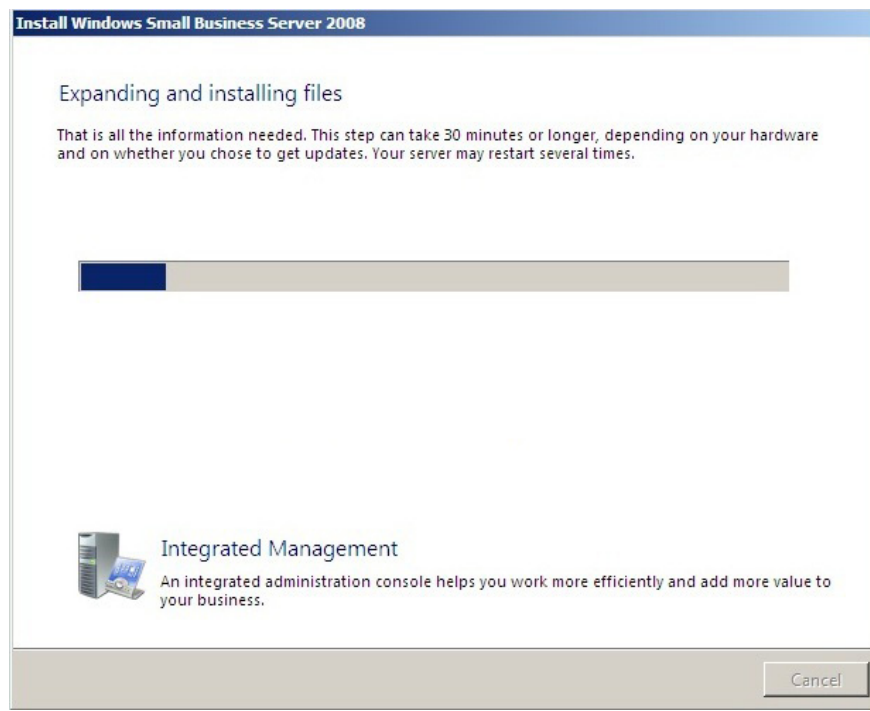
Install Windows Small Business Server 2008

Expanding and installing files

That is all the information needed. This step can take 30 minutes or longer, depending on your hardware and on whether you chose to get updates. Your server may restart several times.

Integrated Management

An integrated administration console helps you work more efficiently and add more value to your business.

Cancel